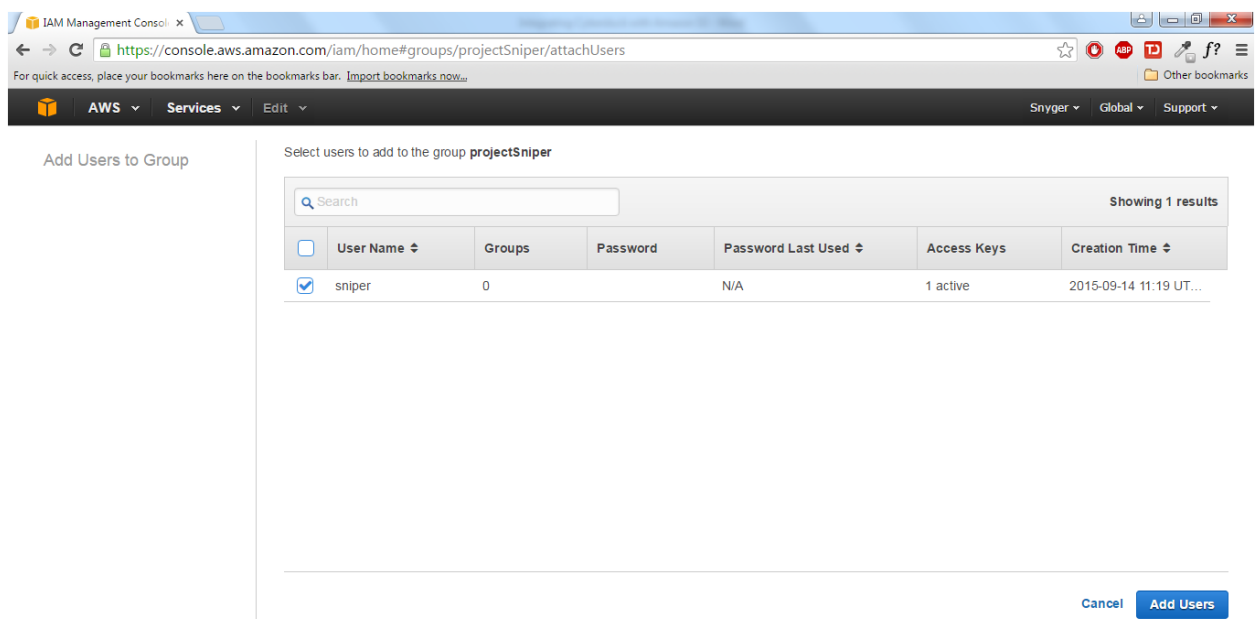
IAM Management Consol ×

https://console.aws.amazon.com/iam/home#groups/projectSniper/attachUsers

For quick access, place your bookmarks here on the bookmarks bar. Import bookmarks now...

Other bookmarks

AWS Services Edit

Snyger Global Support

Add Users to Group

Select users to add to the group **projectSniper**

Search

Showing 1 results

| | User Name | Groups | Password | Password Last Used | Access Keys | Creation Time |
|---|---|---|---|---|---|---|
| ✔ | sniper | 0 | | N/A | 1 active | 2015-09-14 11:19 UT... |

Cancel Add Users